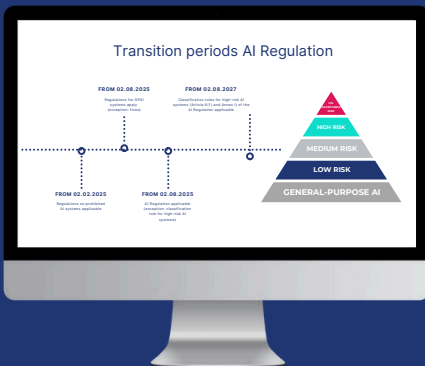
Transition periods AI Regulation

FROM 02.08.2025

Regulations for GPAI systems apply (exception: fines)

FROM 02.08.2027

Classification rules for high-risk AI systems (Article 6(1) and Annex I) of the AI Regulation applicable

FROM 02.02.2025

Regulations on prohibited AI systems applicable

FROM 02.08.2026

AI Regulation applicable (exception: classification rules for high-risk AI systems)

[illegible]

HIGH RISK

MEDIUM RISK

LOW RISK

GENERAL-PURPOSE AI